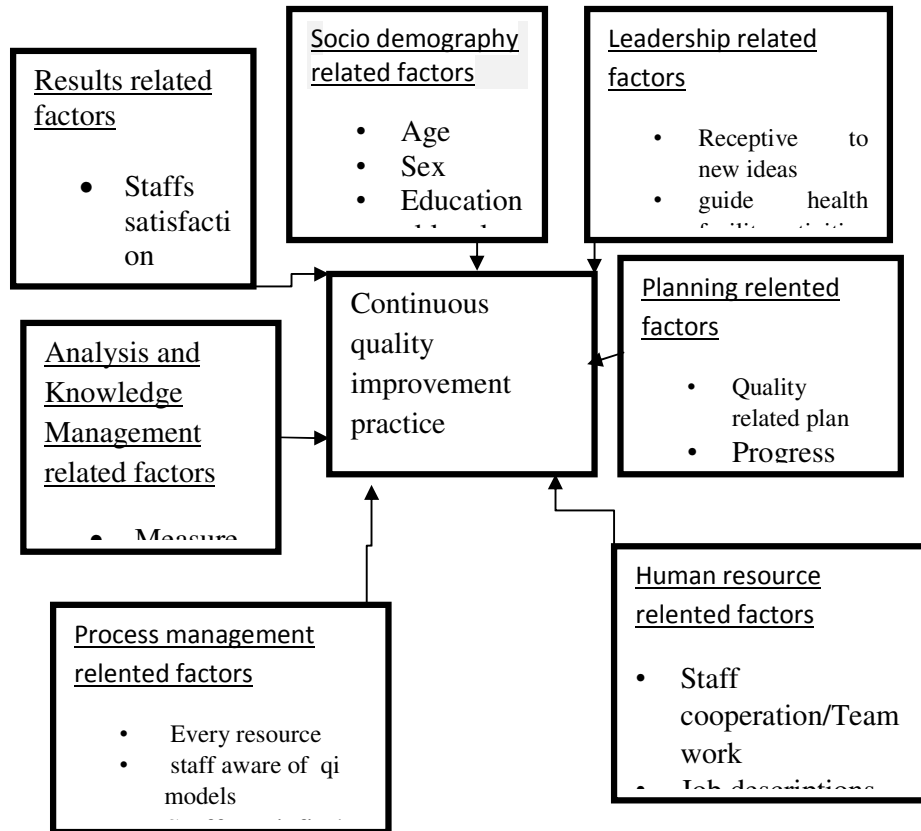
Results related factors

- Staffs satisfaction

Socio demography related factors

- Age
- Sex
- Education

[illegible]

Leadership related factors

- Receptive to new ideas
- guide health

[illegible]

Continuous quality improvement practice

Planning relented factors

- Quality related plan
- Progress

Analysis and Knowledge Management related factors

- Measure

Human resource relented factors

- Staff cooperation/Team work
- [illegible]

Process management relented factors

- Every resource
- staff aware of qi models

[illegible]